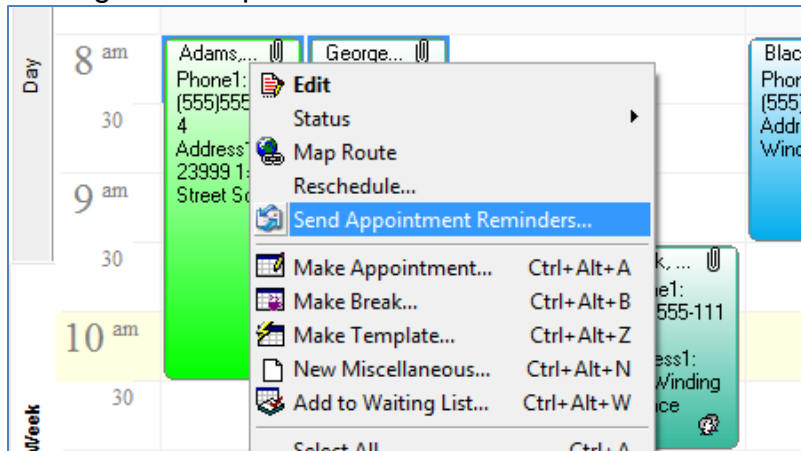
Day

8 am
30
9 am
30
10 am
30

Week

Adams,...
Phone1:
(555)555
4
Address1
23999 1
Street Sc

George...

Blac
Phon
(555)
Addr
Wind

k, ...
ne1:
555-111
ess1:
Winding
ice

Edit
Status
Map Route
Reschedule...
Send Appointment Reminders...
Make Appointment... Ctrl+Alt+A
Make Break... Ctrl+Alt+B
Make Template... Ctrl+Alt+Z
New Miscellaneous... Ctrl+Alt+N
Add to Waiting List... Ctrl+Alt+W
Select All Ctrl+A